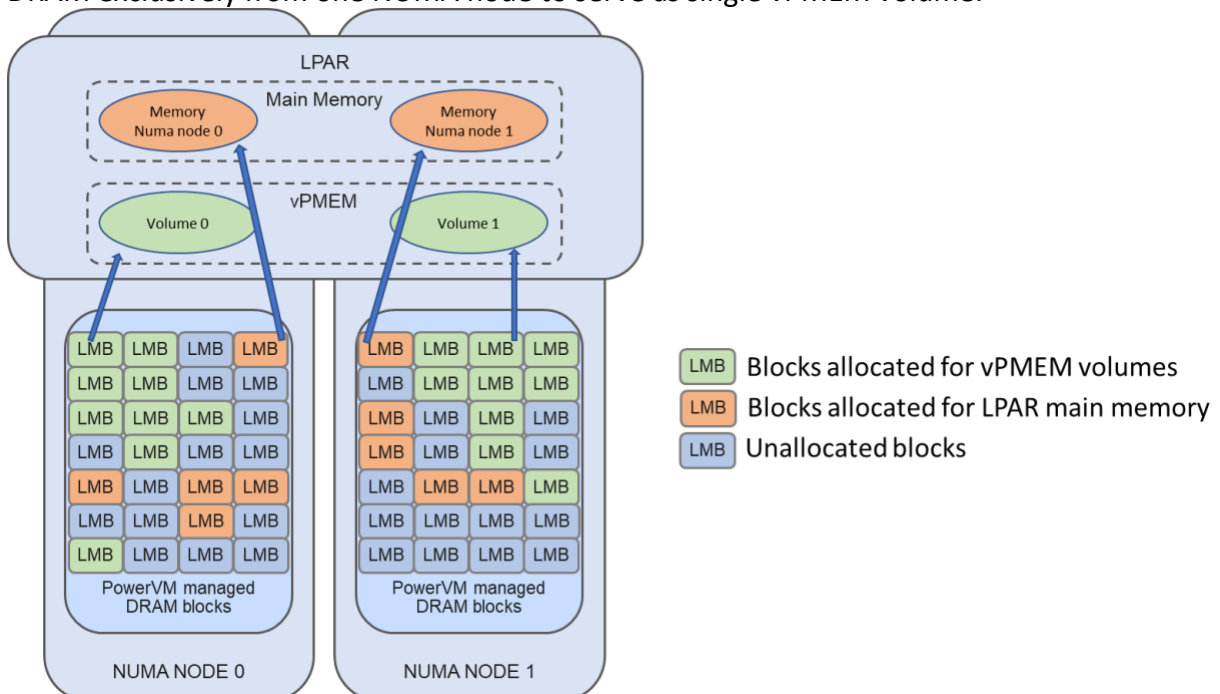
DRAM exclusively from one NUMA node to serve as single vPMEM volume.

LPAR

Main Memory

Memory Numa node 0

Memory Numa node 1

vPMEM

Volume 0

Volume 1

| LMB | LMB | LMB | LMB |
|---|---|---|---|
| LMB | LMB | LMB | LMB |
| LMB | LMB | LMB | LMB |
| LMB | LMB | LMB | LMB |
| LMB | LMB | LMB | LMB |
| LMB | LMB | LMB | LMB |
| LMB | LMB | LMB | LMB |

PowerVM managed DRAM blocks

NUMA NODE 0

| LMB | LMB | LMB | LMB |
|---|---|---|---|
| LMB | LMB | LMB | LMB |
| LMB | LMB | LMB | LMB |
| LMB | LMB | LMB | LMB |
| LMB | LMB | LMB | LMB |
| LMB | LMB | LMB | LMB |
| LMB | LMB | LMB | LMB |

PowerVM managed DRAM blocks

NUMA NODE 1

LMB Blocks allocated for vPMEM volumes

LMB Blocks allocated for LPAR main memory

LMB Unallocated blocks